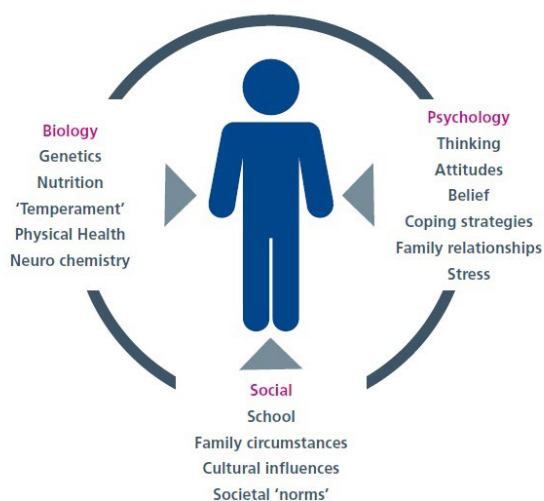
Biology
Genetics
Nutrition
'Temperament'
Physical Health
Neuro chemistry

Psychology
Thinking
Attitudes
Belief
Coping strategies
Family relationships
Stress

Social
School
Family circumstances
Cultural influences
Societal 'norms'